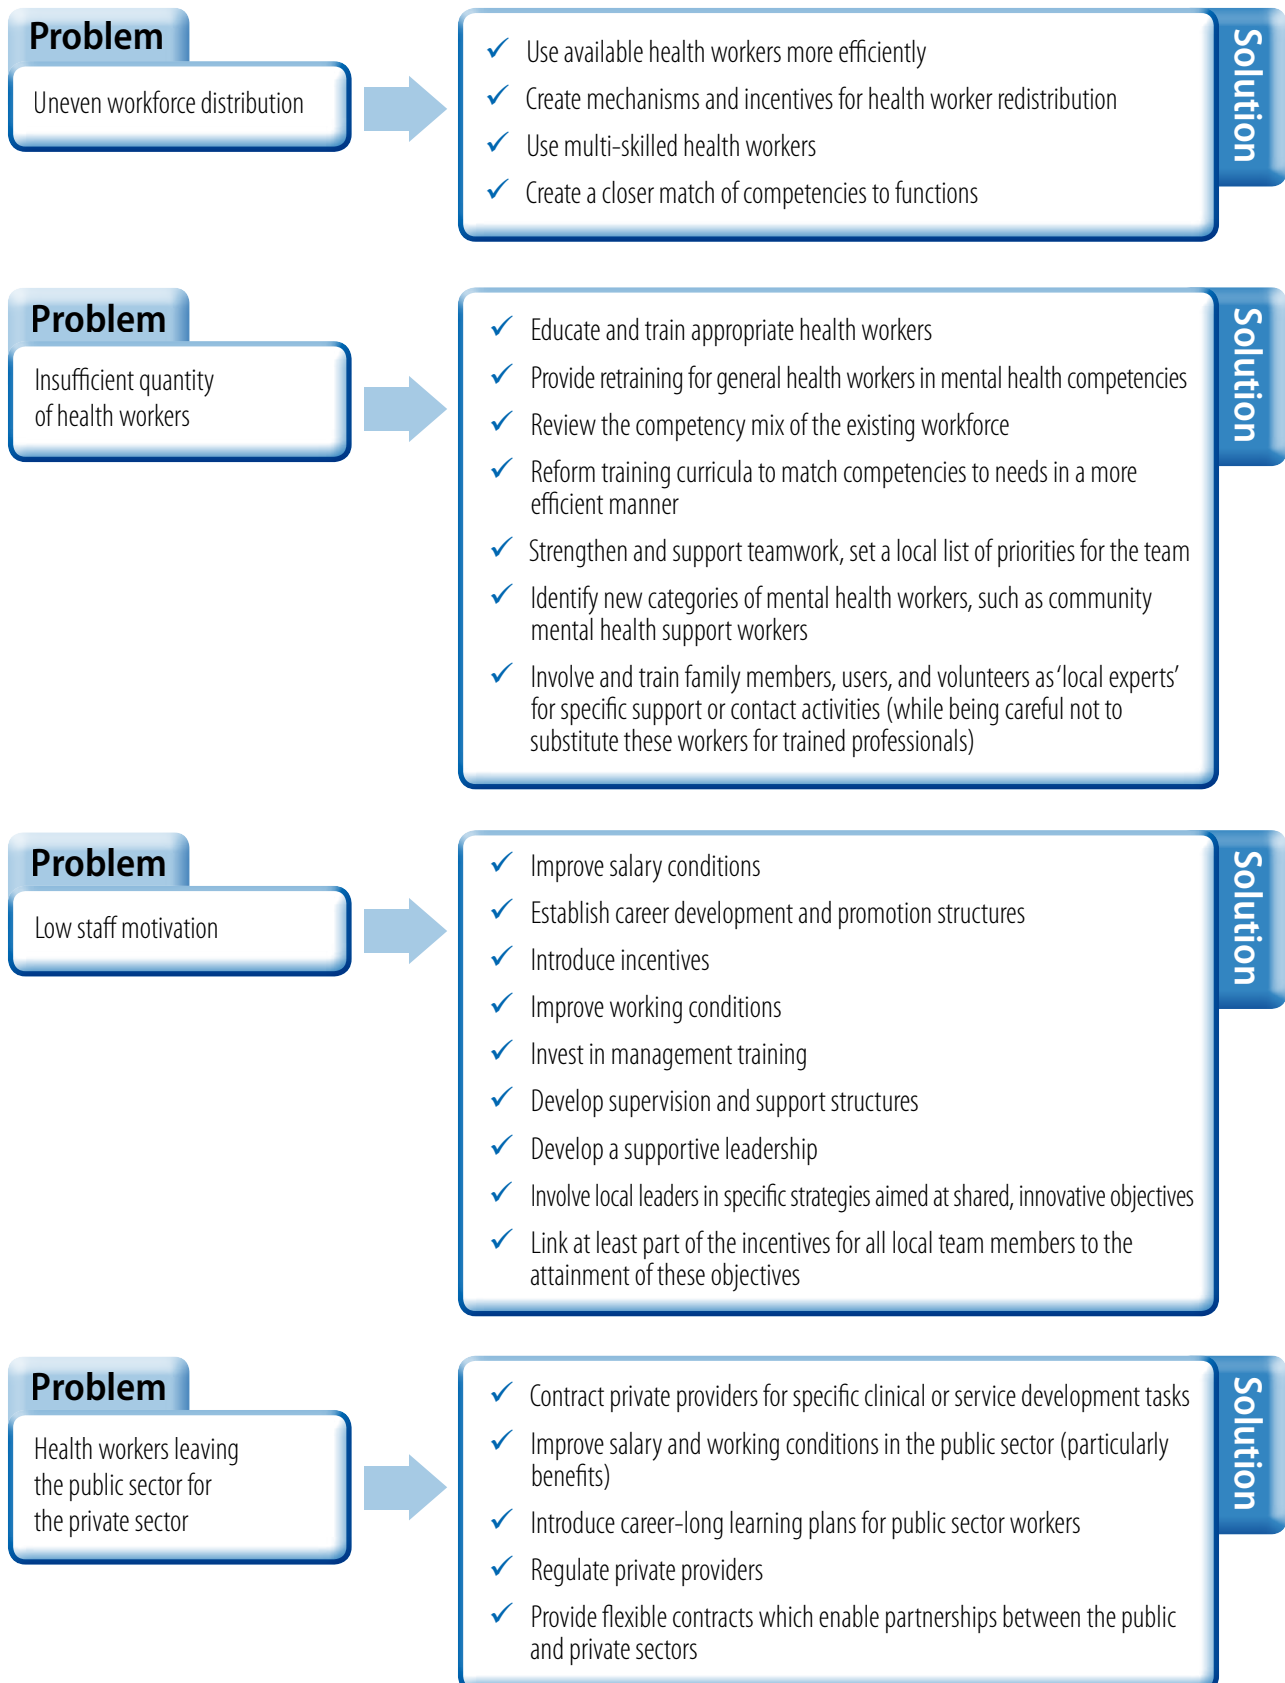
Problem

Uneven workforce distribution

✓ Use available health workers more efficiently
✓ Create mechanisms and incentives for health worker redistribution
✓ Use multi-skilled health workers
✓ Create a closer match of competencies to functions

Solution

Problem

Insufficient quantity of health workers

✓ Educate and train appropriate health workers
✓ Provide retraining for general health workers in mental health competencies
✓ Review the competency mix of the existing workforce
✓ Reform training curricula to match competencies to needs in a more efficient manner
✓ Strengthen and support teamwork, set a local list of priorities for the team
✓ Identify new categories of mental health workers, such as community mental health support workers
✓ Involve and train family members, users, and volunteers as 'local experts' for specific support or contact activities (while being careful not to substitute these workers for trained professionals)

Solution

Problem

Low staff motivation

✓ Improve salary conditions
✓ Establish career development and promotion structures
✓ Introduce incentives
✓ Improve working conditions
✓ Invest in management training
✓ Develop supervision and support structures
✓ Develop a supportive leadership
✓ Involve local leaders in specific strategies aimed at shared, innovative objectives
✓ Link at least part of the incentives for all local team members to the attainment of these objectives

Solution

Problem

Health workers leaving the public sector for the private sector

✓ Contract private providers for specific clinical or service development tasks
✓ Improve salary and working conditions in the public sector (particularly benefits)
✓ Introduce career-long learning plans for public sector workers
✓ Regulate private providers
✓ Provide flexible contracts which enable partnerships between the public and private sectors

Solution